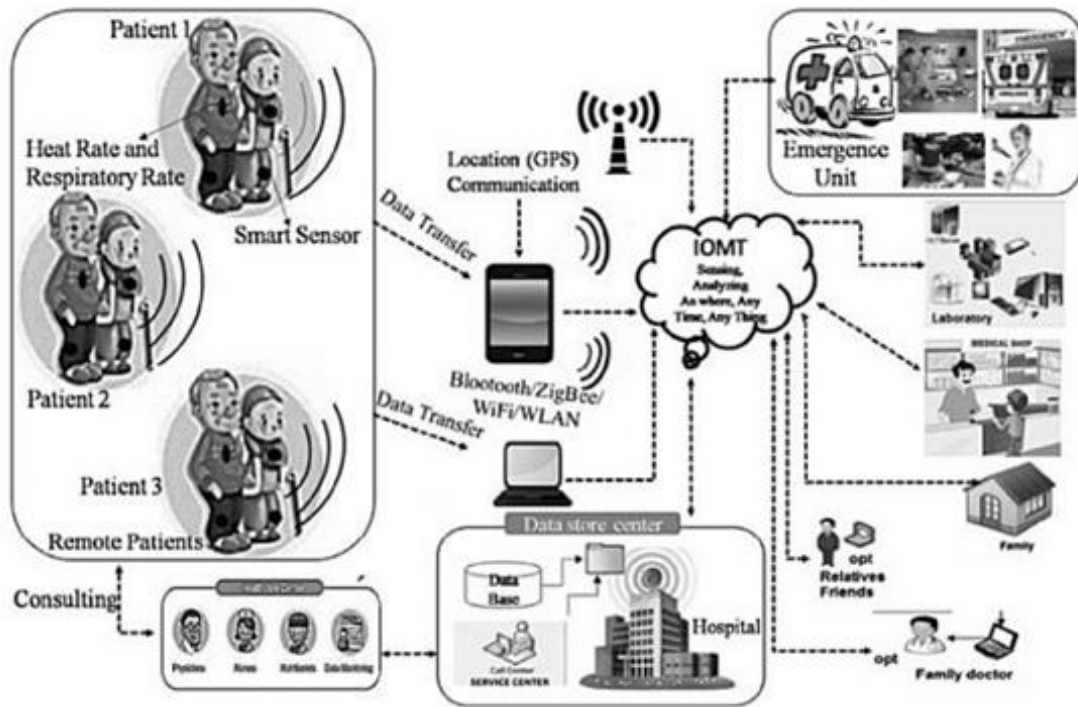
Patient 1

Heat Rate and Respiratory Rate

Smart Sensor

Patient 2

Patient 3

Remote Patients

Data Transfer

Location (GPS) Communication

Data Transfer

Blootooth/ZigBee/ WiFi/WLAN

IOMT
Sensing, Analyzing
As where, Any Time, Any Thing

Emergence Unit

EMERGENCY

Laboratory

MEDICAL SHOP

Family

opt
Relatives
Friends

opt

Family doctor

Data store center

Data Base

Call Center
SERVICE CENTER

Hospital

Consulting

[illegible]

Physicians

Nurses

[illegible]

Data Monitoring